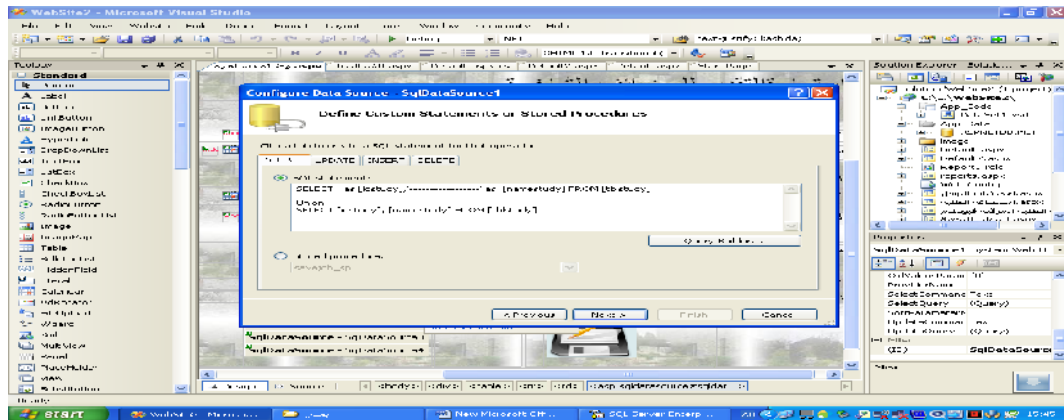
WebSite2 - Microsoft Visual Studio

Toolbox
Standard
Label
LinkButton
ImageButton
DropDownList
ListBox
CheckBox
BulletedList
RadioButton
Image
ImageMap
Table
HiddenField
Literal
Calendar
Wizard
Xml
MultiView
Panel
View

Configure Data Source - SqlDataSource1

Define Custom Statements or Stored Procedures

SELECT | UPDATE | INSERT | DELETE

SQL statement:

SELECT ' ' as [Ssstudy],'-----------------' as [namestudy] FROM [Ssstudy]

Union
SELECT [Ssstudy], [namestudy] FROM [Ssstudy]

Query Builder...

Stored procedure:

< Previous | Next > | Finish | Cancel

SqlDataSource - SqlDataSource1
SqlDataSource - SqlDataSource1

Solution Explorer
App_Code
App_Data
Image
Default.aspx
Report.aspx
reports.aspx
Web.Config

Properties
SqlDataSource1 System.Web.UI
SelectCommandType
SelectQuery (Query)
UpdateQuery (Query)
(ID) SqlDataSource

Design | Source | <body> <div> <table> <tr> <td> <asp:sqldatasource#sqldat>

Ready

start
New Microsoft Off...
SQL Server Enterp...
15:49